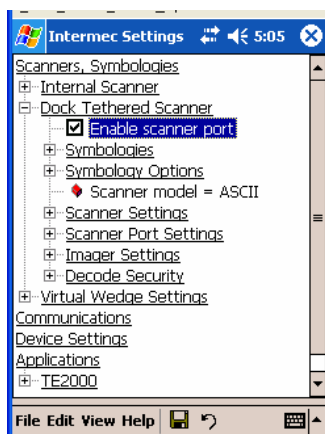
Intermec Settings 5:05

Scanners, Symbologies
Internal Scanner
Dock Tethered Scanner
Enable scanner port
Symbologies
Symbology Options
Scanner model = ASCII
Scanner Settings
Scanner Port Settings
Imager Settings
Decode Security
Virtual Wedge Settings
Communications
Device Settings
Applications
TE2000

File Edit View Help